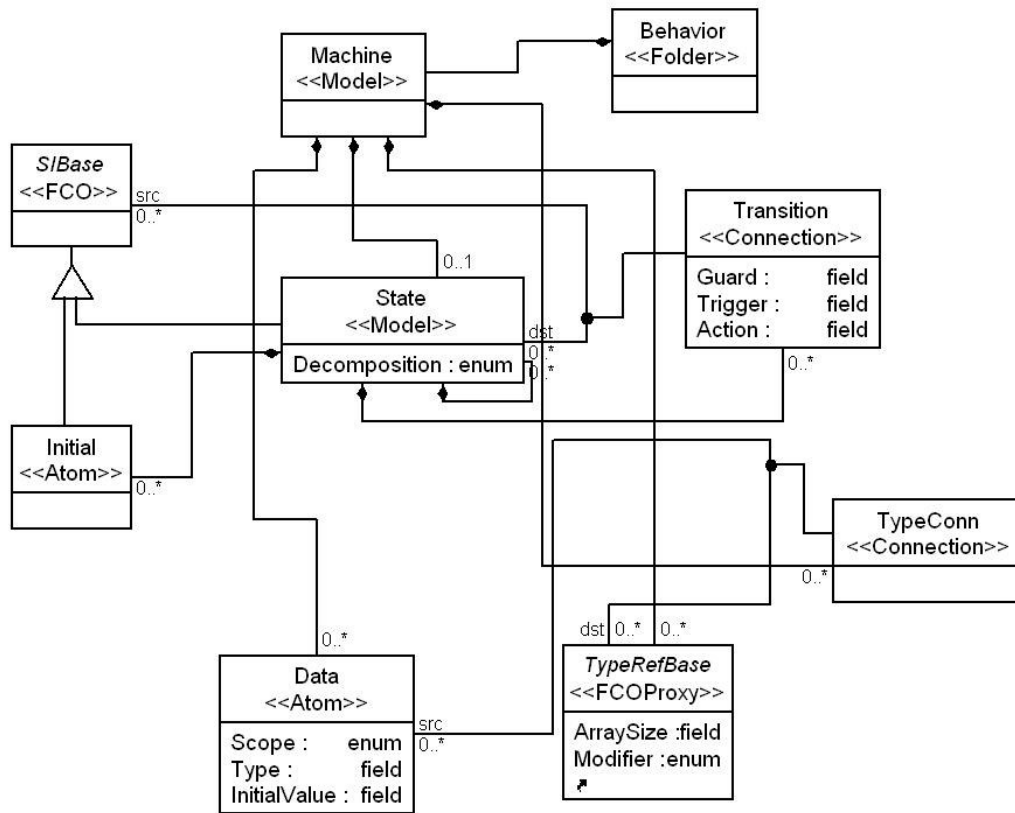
Machine
<<Model>>

Behavior
<<Folder>>

SIBase
<<FCO>>

src
0..*

Transition
<<Connection>>

Guard : field
Trigger : field
Action : field

0..1

State
<<Model>>

Decomposition : enum

dst
0..*
0..*

0..*

Initial
<<Atom>>

0..*

TypeConn
<<Connection>>

0..*

0..*

dst 0..* 0..*

Data
<<Atom>>

Scope : enum
Type : field
InitialValue : field

src
0..*

TypeRefBase
<<FCOProxy>>

ArraySize :field
Modifier :enum